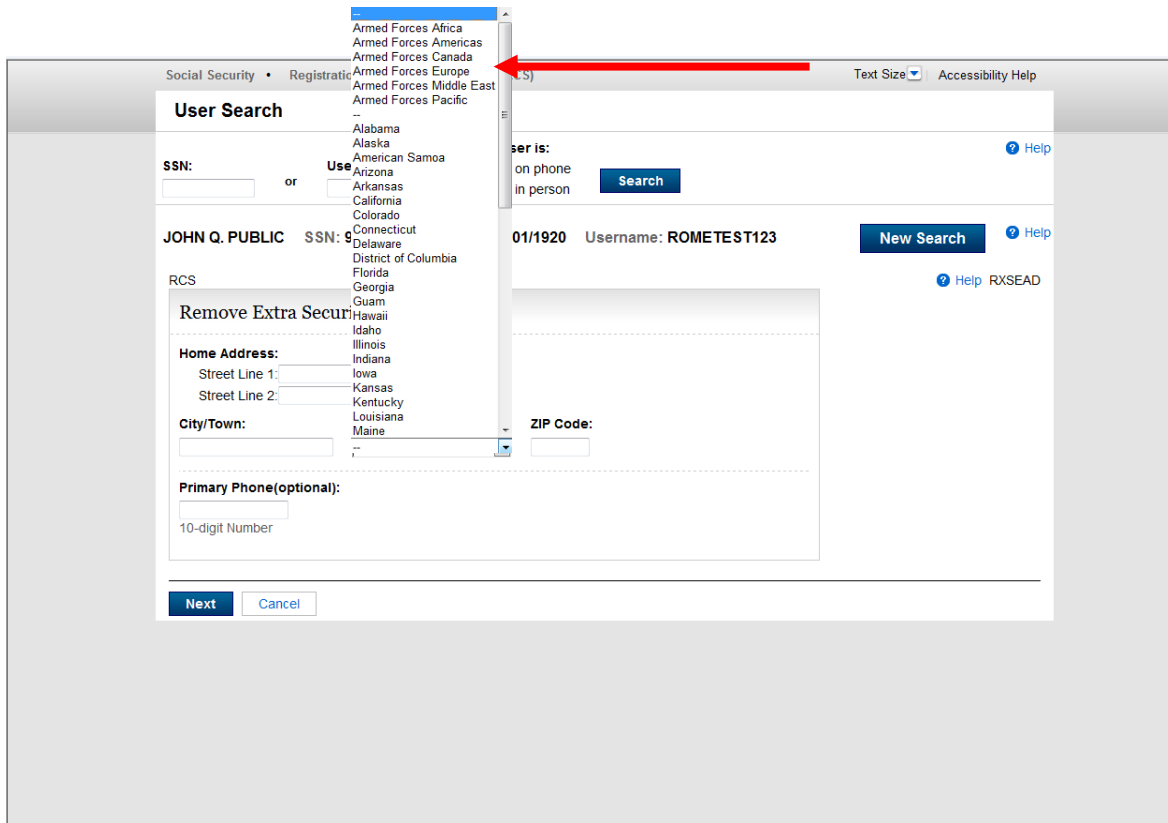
--
Armed Forces Africa
Armed Forces Americas
Armed Forces Canada
Armed Forces Europe
Armed Forces Middle East
Armed Forces Pacific
--
Alabama
Alaska
American Samoa
Arizona
Arkansas
California
Colorado
Connecticut
Delaware
District of Columbia
Florida
Georgia
Guam
Hawaii
Idaho
Illinois
Indiana
Iowa
Kansas
Kentucky
Louisiana
Maine

Social Security • Registratio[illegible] CS)

Text Size Accessibility Help

User Search

SSN: or Use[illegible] ser is: on phone in person Search

Help

JOHN Q. PUBLIC SSN: 9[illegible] 01/1920 Username: ROMETEST123

New Search

Help

RCS

Help RXSEAD

Remove Extra Securi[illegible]

Home Address:
Street Line 1:
Street Line 2:

City/Town: ZIP Code:

--

Primary Phone(optional):

10-digit Number

Next Cancel